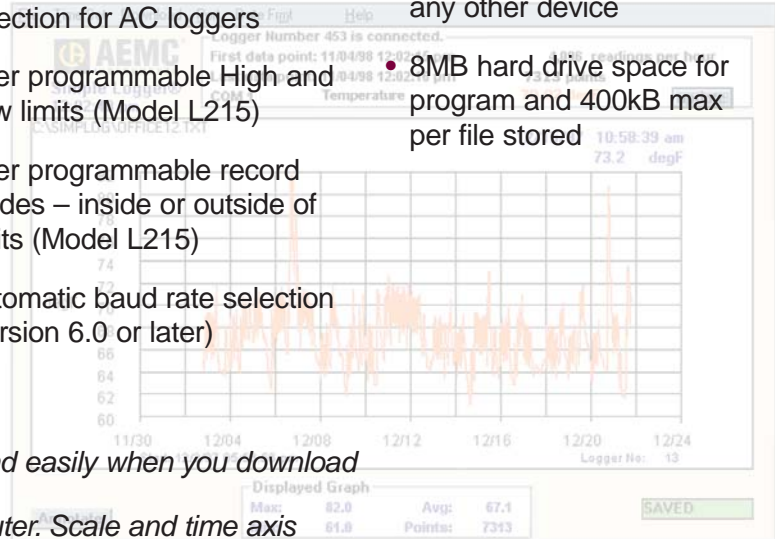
ection for AC loggers

er programmable High and w limits (Model L215)

er programmable record des – inside or outside of ts (Model L215)

tomatic baud rate selection rsion 6.0 or later)

any other device

• 8MB hard drive space for program and 400kB max per file stored

Help

AEMC

Simple Logger

Logger Number 453 is connected.

First data point: 11/04/98 12:03:16 pm

Last data point: 11/04/98 12:02:19 pm

4096 readings per hour

7313 points

COM 1

Temperature

C:\SIMPLOG\OFFICE12.TXT

10:58:39 am

73.2 degF

74

72

70

68

66

64

62

60

11/30

12/04

12/08

12/12

12/16

12/20

12/24

Logger No: 13

d easily when you download

Displayed Graph

Max: 82.0

Min: 61.8

Avg: 67.1

Points: 7313

SAVED

uter. Scale and time axis